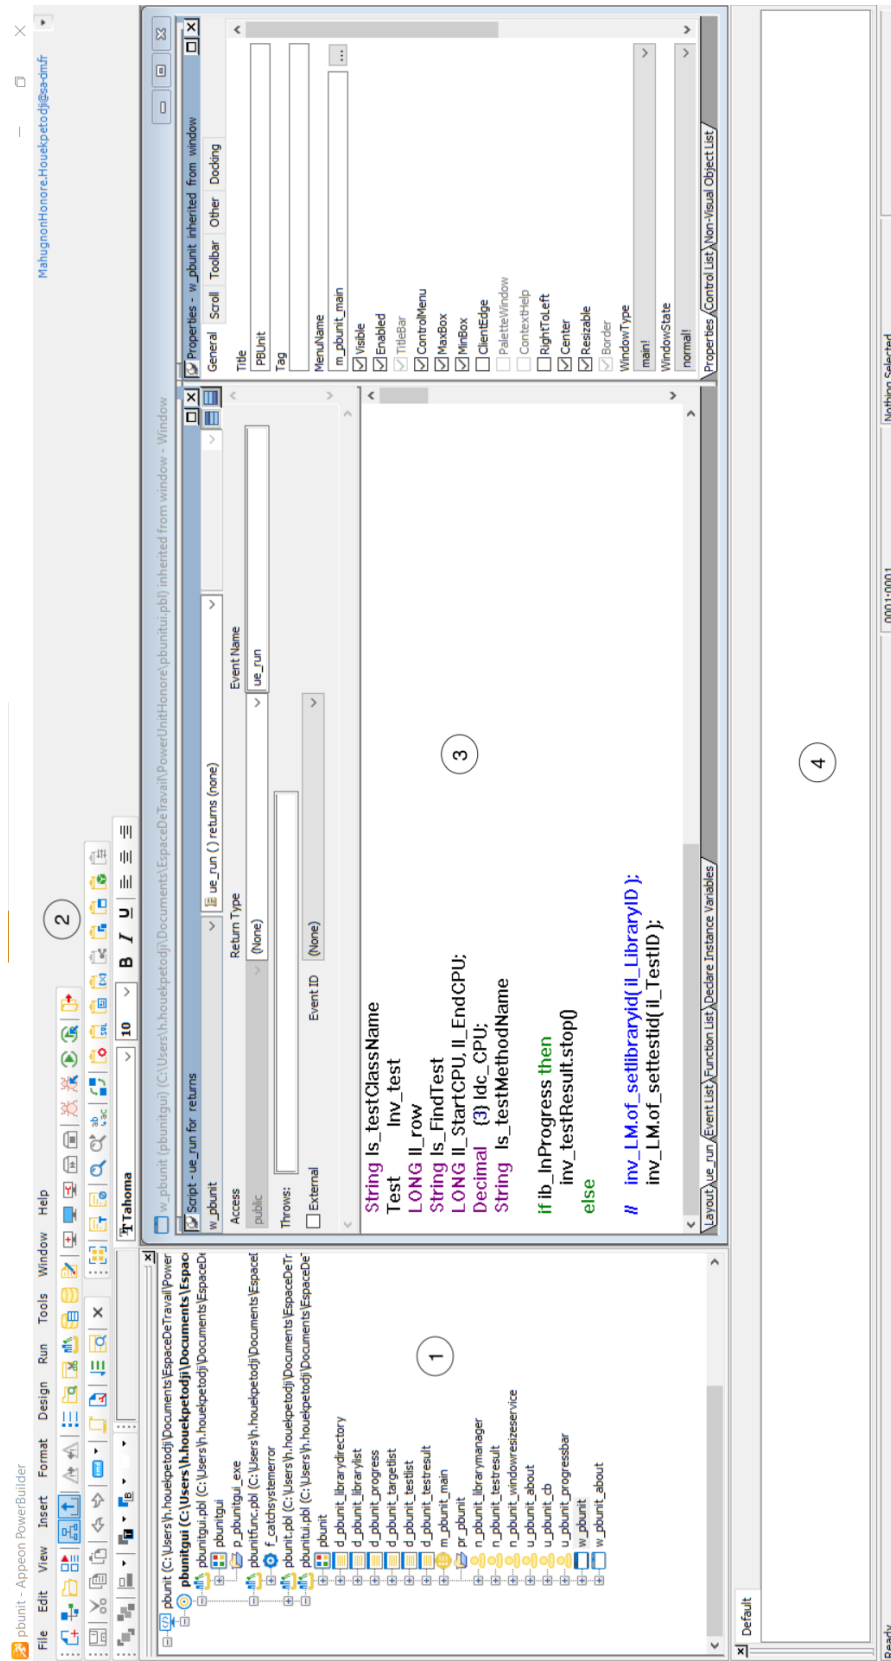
pbunit - Appeon PowerBuilder

MahugnonHonore.Houekpetodji@ets-dmt.fr

File Edit View Insert Format Design Run Tools Window Help

Tahoma 10 B I U

w_pbunit (pbunitgui) (C:\Users\h.houekpetodji\Documents\EspaceDeTravail\PowerUnitHonore\pbunitui.pbl) inherited from window - Window

pbunit (C:\Users\h.houekpetodji\Documents\EspaceDeTravail\Power
pbunitgui (C:\Users\h.houekpetodji\Documents\Espac
pbunitgui.pbl (C:\Users\h.houekpetodji\Documents\EspaceD
pbunitgui
p_pbunitgui_exe
pbunitfunc.pbl (C:\Users\h.houekpetodji\Documents\EspaceD
f_catchsystemerror
pbunit.pbl (C:\Users\h.houekpetodji\Documents\EspaceDeTr
pbunitui.pbl (C:\Users\h.houekpetodji\Documents\EspaceDe
pbunit
d_pbunit_librarydirectory
d_pbunit_librarylist
d_pbunit_progress
d_pbunit_targetlist
d_pbunit_testlist
d_pbunit_testresult
m_pbunit_main
pr_pbunit
n_pbunit_librarymanager
n_pbunit_testresult
n_pbunit_windowresizeservice
u_pbunit_about
u_pbunit_cb
u_pbunit_progressbar
w_pbunit
w_pbunit_about

1

2

Script - ue_run for returns
w_pbunit
ue_run ( ) returns (none)
Access
public
Return Type
(None)
Event Name
ue_run
Throws:
External
Event ID
(None)

String ls_testClassName
Test inv_test
LONG ll_row
String ls_FindTest
LONG ll_StartCPU, ll_EndCPU;
Decimal {3} ldc_CPU;
String ls_testMethodName

if ib_InProgress then
	inv_testResult.stop()
else

//	inv_LM.of_setlibraryid( il_LibraryID );
	inv_LM.of_settestid( il_TestID );

3

Layout ue_run Event List Function List Declare Instance Variables

Properties - w_pbunit inherited from window
General Scroll Toolbar Other Docking
Title
PBUnit
Tag
MenuName
m_pbunit_main
Visible
Enabled
TitleBar
ControlMenu
MaxBox
MinBox
ClientEdge
PaletteWindow
ContextHelp
RightToLeft
Center
Resizable
Border
WindowType
main!
WindowState
normal!

Properties Control List Non-Visual Object List

4

Default

Ready 0001:0001 Nothing Selected